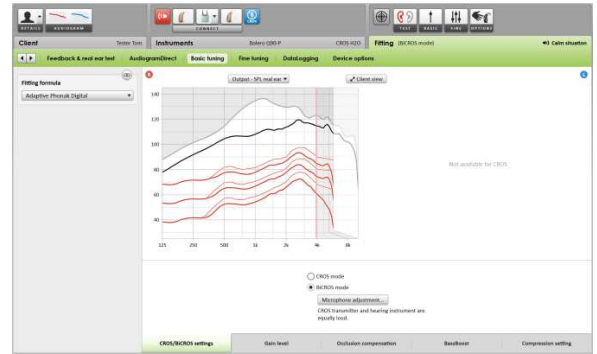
DETAILS AUDIOGRAM

CONNECT

TEST BASIC FINE OPTIONS

Client Tester Toni

Instruments Bolero Q90-P CROS H2O

Fitting (BiCROS mode)

Calm situation

Feedback & real ear test AudiogramDirect Basic tuning Fine tuning DataLogging Device options

Fitting formula

Adaptive Phonak Digital

Output - SPL real ear

Client view

140

120

100

80

60

40

125 250 500 1k 2k 4k 8k

Not available for CROS

CROS mode

BiCROS mode

Microphone adjustment...

CROS transmitter and hearing instrument are equally loud.

CROS/BiCROS settings Gain level Occlusion compensation BassBoost Compression setting